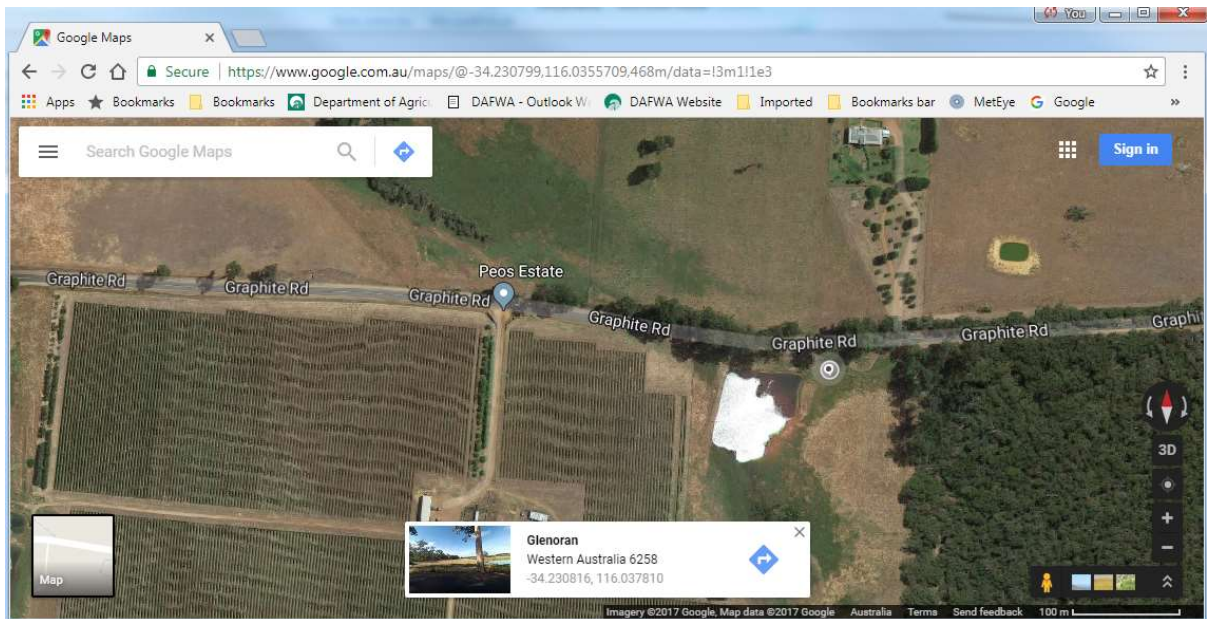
You

Google Maps ×

Secure | https://www.google.com.au/maps/@-34.230799,116.0355709,468m/data=!3m1!1e3

Apps Bookmarks Bookmarks Department of Agric DAFWA - Outlook W DAFWA Website Imported Bookmarks bar MetEye Google »

Search Google Maps

Sign in

Peos Estate

Graphite Rd Graphite Rd Graphite Rd Graphite Rd Graphite Rd Graphite Rd Graphi

3D

Map

Glenoran
Western Australia 6258
-34.230816, 116.037810

Imagery ©2017 Google, Map data ©2017 Google Australia Terms Send feedback 100 m